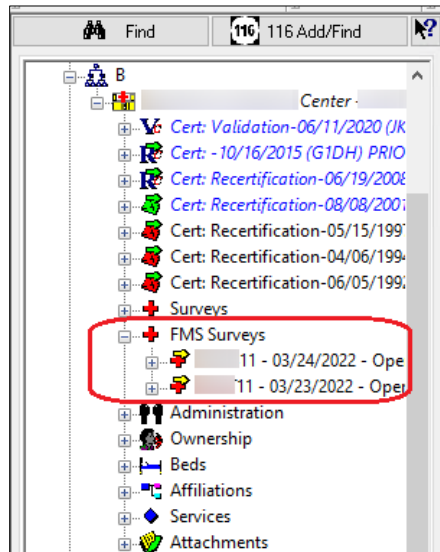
Find
116 116 Add/Find

B
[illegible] Center - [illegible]
Cert: Validation-06/11/2020 (JK
Cert: -10/16/2015 (G1DH) PRIO
Cert: Recertification-06/19/2008
Cert: Recertification-08/08/2007
Cert: Recertification-05/15/1997
Cert: Recertification-04/06/1994
Cert: Recertification-06/05/1992
Surveys
FMS Surveys
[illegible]11 - 03/24/2022 - Ope
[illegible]11 - 03/23/2022 - Ope
Administration
Ownership
Beds
Affiliations
Services
Attachments